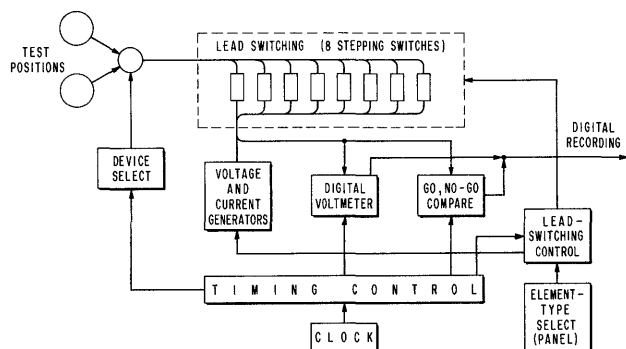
TEST POSITIONS

LEAD SWITCHING (8 STEPPING SWITCHES)

DIGITAL RECORDING

DEVICE SELECT

VOLTAGE AND CURRENT GENERATORS

DIGITAL VOLTMETER

GO, NO-GO COMPARE

LEAD-SWITCHING CONTROL

TIMING CONTROL

ELEMENT-TYPE SELECT (PANEL)

CLOCK